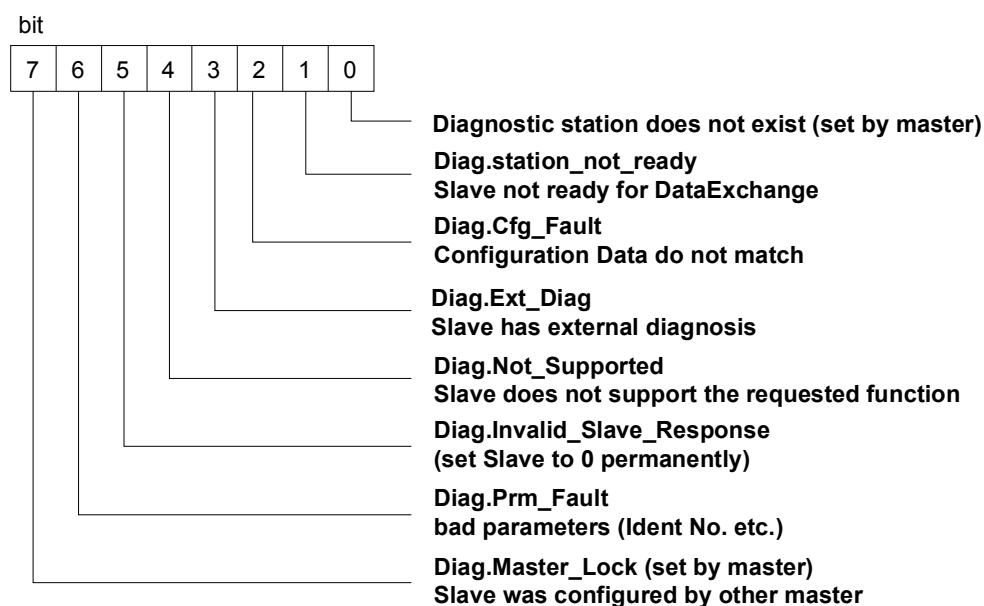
bit

| 7 | 6 | 5 | 4 | 3 | 2 | 1 | 0 |
|---|---|---|---|---|---|---|---|

Diagnostic station does not exist (set by master)

Diag.station_not_ready
Slave not ready for DataExchange

Diag.Cfg_Fault
Configuration Data do not match

Diag.Ext_Diag
Slave has external diagnosis

Diag.Not_Supported
Slave does not support the requested function

Diag.Invalid_Slave_Response
(set Slave to 0 permanently)

Diag.Prm_Fault
bad parameters (Ident No. etc.)

Diag.Master_Lock (set by master)
Slave was configured by other master